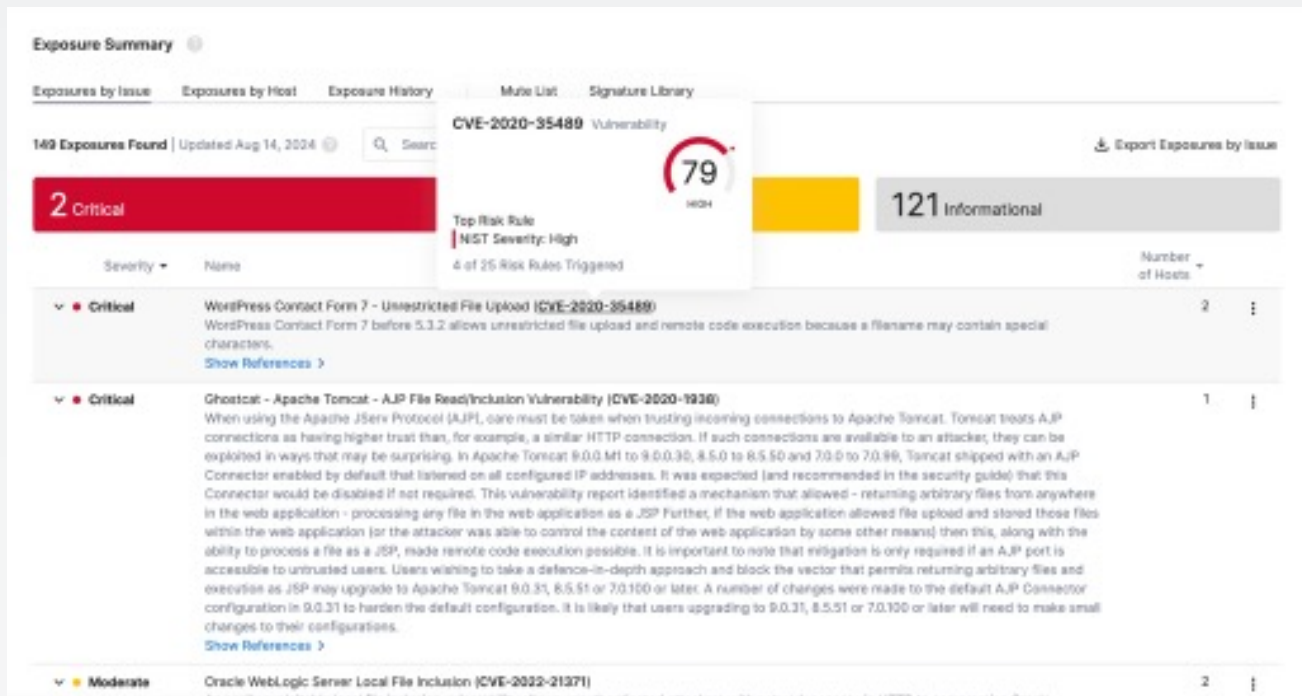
Exposure Summary

Exposures by Issue Exposures by Host Exposure History Mute List Signature Library

149 Exposures Found | Updated Aug 14, 2024 Search

CVE-2020-35489 Vulnerability

79

HIGH

Top Risk Rule

NIST Severity: High

4 of 25 Risk Rules Triggered

Export Exposures by Issue

2 Critical

121 Informational

| Severity | Name | Number of Hosts |
|---|---|---|
| Critical | WordPress Contact Form 7 - Unrestricted File Upload (CVE-2020-35489) WordPress Contact Form 7 before 5.3.2 allows unrestricted file upload and remote code execution because a filename may contain special characters. Show References > | 2 |
| Critical | Ghostcat - Apache Tomcat - AJP File Read/Inclusion Vulnerability (CVE-2020-1938) When using the Apache JServ Protocol (AJP), care must be taken when trusting incoming connections to Apache Tomcat. Tomcat treats AJP connections as having higher trust than, for example, a similar HTTP connection. If such connections are available to an attacker, they can be exploited in ways that may be surprising. In Apache Tomcat 9.0.0.M1 to 9.0.0.30, 8.5.0 to 8.5.50 and 7.0.0 to 7.0.99, Tomcat shipped with an AJP Connector enabled by default that listened on all configured IP addresses. It was expected (and recommended in the security guide) that this Connector would be disabled if not required. This vulnerability report identified a mechanism that allowed - returning arbitrary files from anywhere in the web application - processing any file in the web application as a JSP Further, if the web application allowed file upload and stored those files within the web application (or the attacker was able to control the content of the web application by some other means) then this, along with the ability to process a file as a JSP, made remote code execution possible. It is important to note that mitigation is only required if an AJP port is accessible to untrusted users. Users wishing to take a defence-in-depth approach and block the vector that permits returning arbitrary files and execution as JSP may upgrade to Apache Tomcat 9.0.31, 8.5.51 or 7.0.100 or later. A number of changes were made to the default AJP Connector configuration in 9.0.31 to harden the default configuration. It is likely that users upgrading to 9.0.31, 8.5.51 or 7.0.100 or later will need to make small changes to their configurations. Show References > | 1 |
| Moderate | Oracle WebLogic Server Local File Inclusion (CVE-2022-21371) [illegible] | 2 |